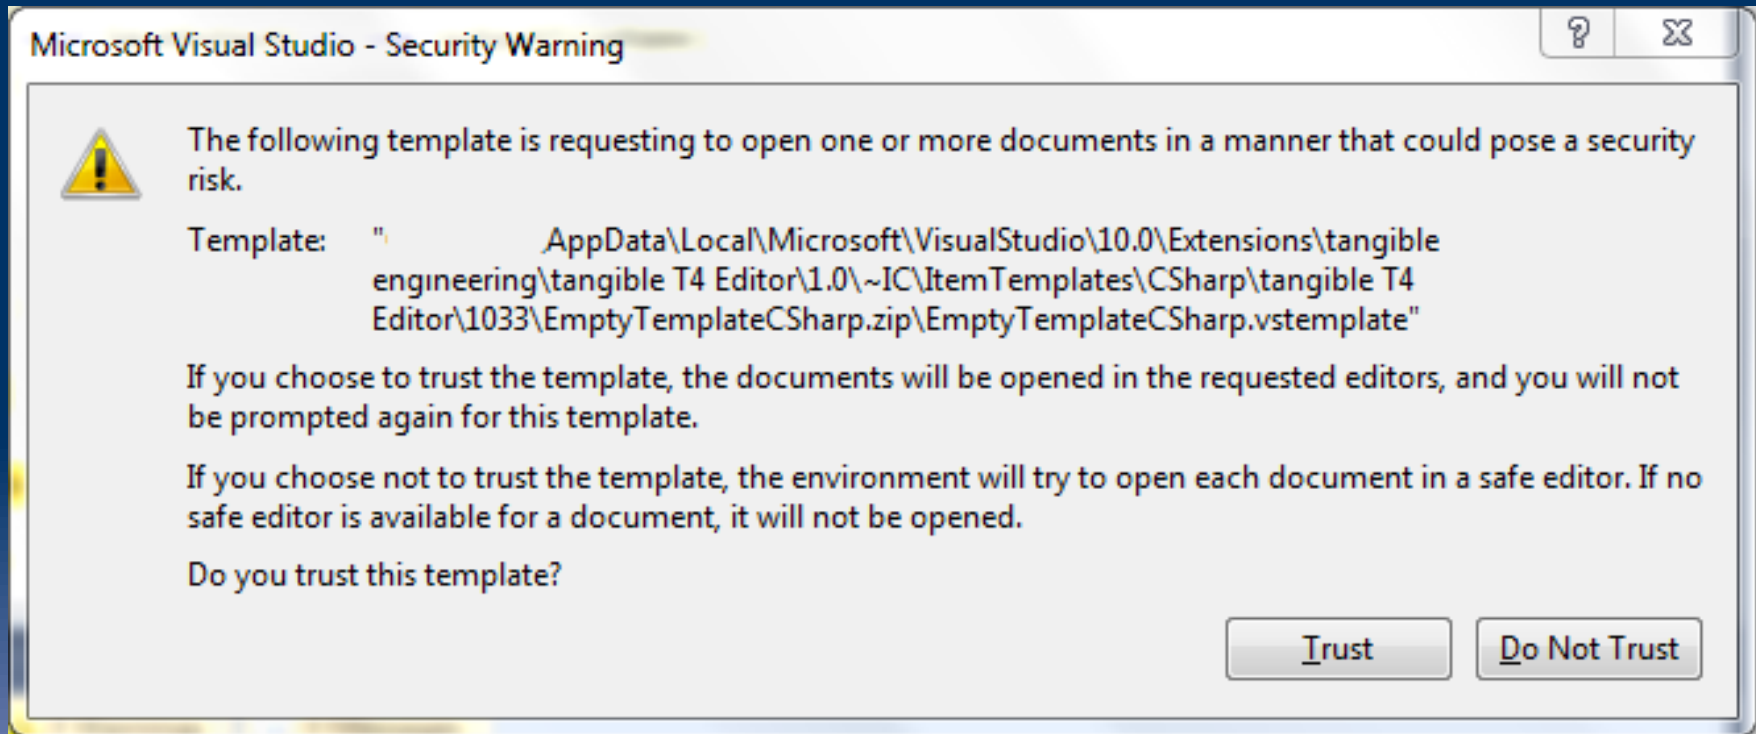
Microsoft Visual Studio - Security Warning

?

The following template is requesting to open one or more documents in a manner that could pose a security risk.

Template: "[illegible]AppData\Local\Microsoft\VisualStudio\10.0\Extensions\tangible engineering\tangible T4 Editor\1.0\~IC\ItemTemplates\CSharp\tangible T4 Editor\1033\EmptyTemplateCSharp.zip\EmptyTemplateCSharp.vstemplate"

If you choose to trust the template, the documents will be opened in the requested editors, and you will not be prompted again for this template.

If you choose not to trust the template, the environment will try to open each document in a safe editor. If no safe editor is available for a document, it will not be opened.

Do you trust this template?

Trust

Do Not Trust